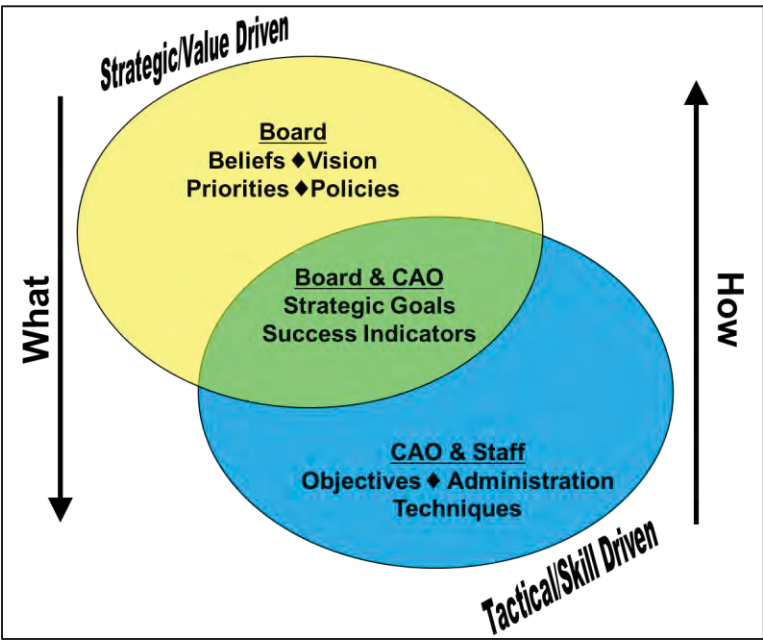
Strategic/Value Driven

What

Board
Beliefs ♦ Vision
Priorities ♦ Policies

Board & CAO
Strategic Goals
Success Indicators

CAO & Staff
Objectives ♦ Administration
Techniques

How

Tactical/Skill Driven